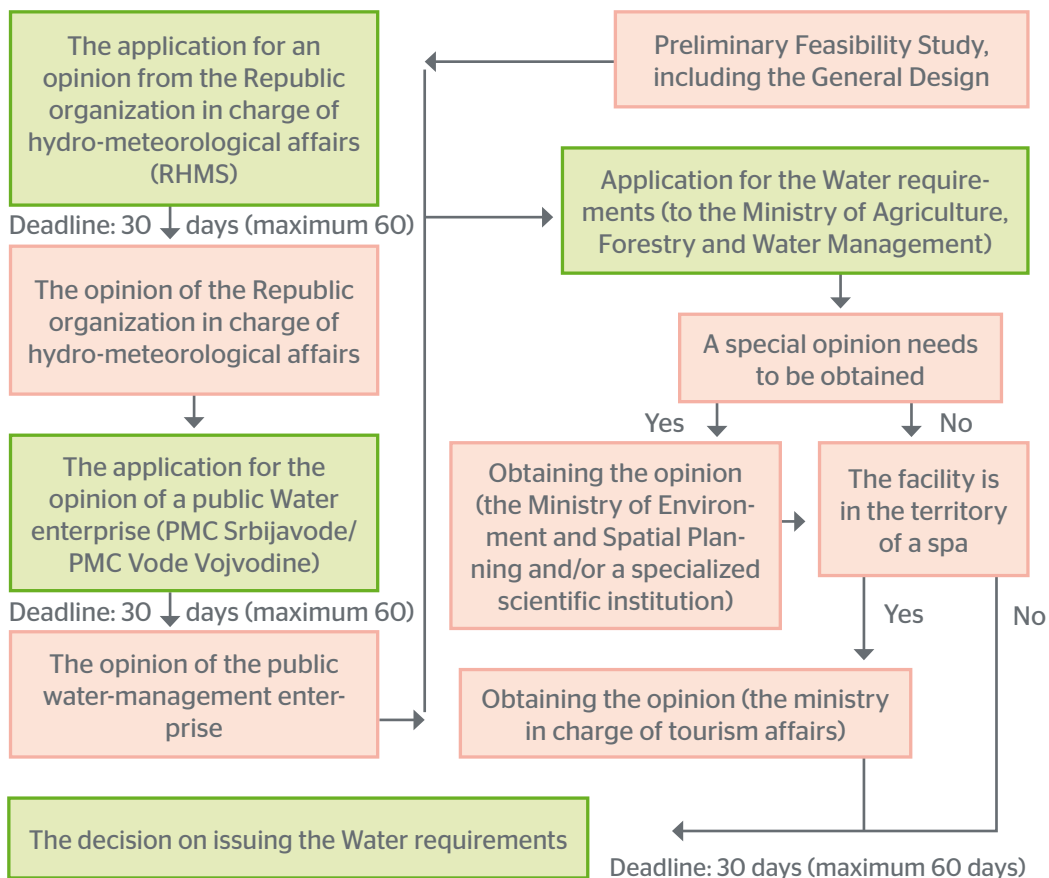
The application for an opinion from the Republic organization in charge of hydro-meteorological affairs (RHMS)

Deadline: 30 days (maximum 60)

The opinion of the Republic organization in charge of hydro-meteorological affairs

The application for the opinion of a public Water enterprise (PMC Srbijavode/ PMC Vode Vojvodine)

Deadline: 30 days (maximum 60)

The opinion of the public water-management enterprise

Preliminary Feasibility Study, including the General Design

Application for the Water requirements (to the Ministry of Agriculture, Forestry and Water Management)

A special opinion needs to be obtained

Yes

No

Obtaining the opinion (the Ministry of Environment and Spatial Planning and/or a specialized scientific institution)

The facility is in the territory of a spa

Yes

No

Obtaining the opinion (the ministry in charge of tourism affairs)

The decision on issuing the Water requirements

Deadline: 30 days (maximum 60 days)